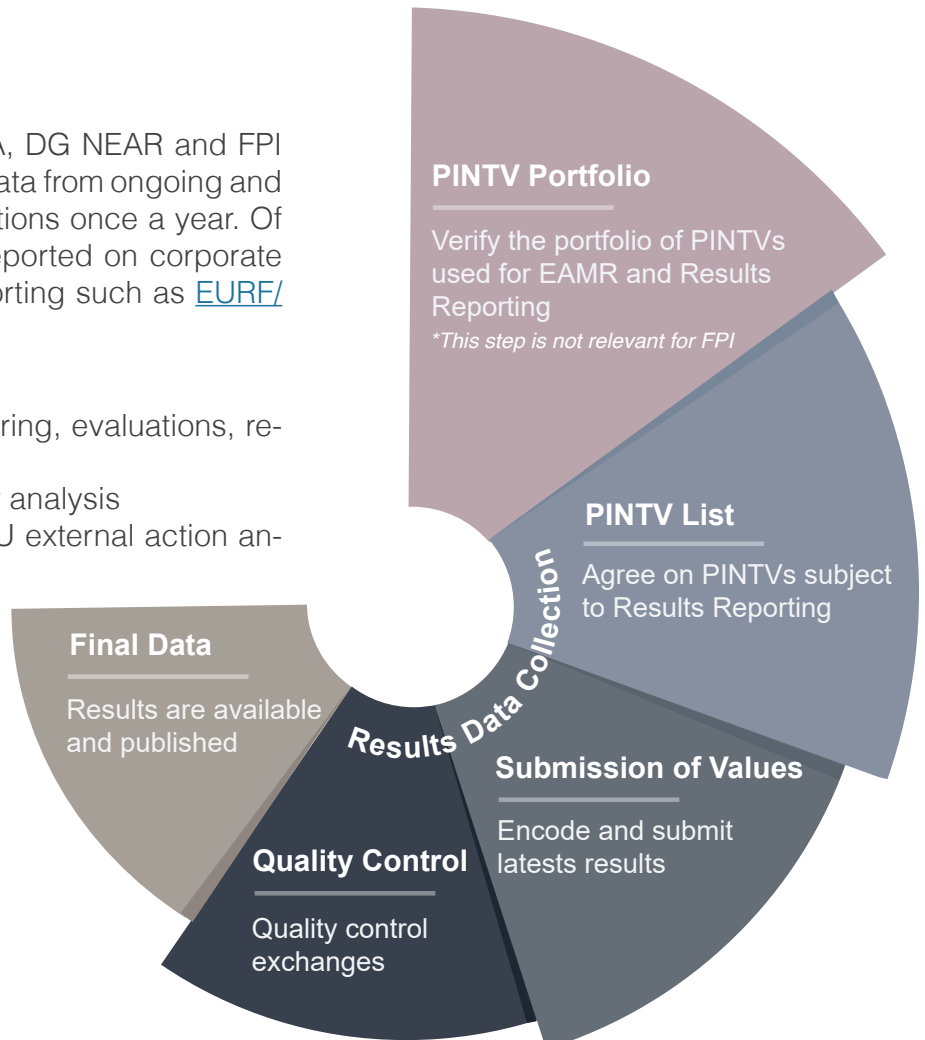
A, DG NEAR and FPI ata from ongoing and tions once a year. Of eported on corporate rting such as EURF/

ring, evaluations, re-

analysis
J external action an-

PINTV Portfolio

Verify the portfolio of PINTVs used for EAMR and Results Reporting
*This step is not relevant for FPI

PINTV List

Agree on PINTVs subject to Results Reporting

Submission of Values

Encode and submit latests results

Quality Control

Quality control exchanges

Final Data

Results are available and published

Results Data Collection